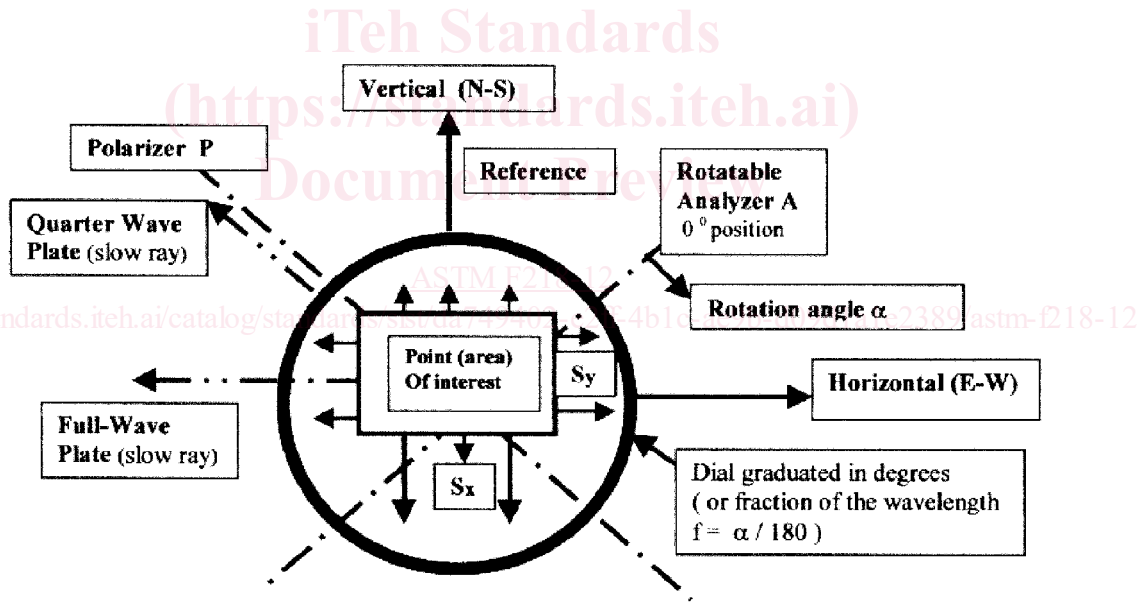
iTeh Standards
(https://standards.iteh.ai)
Document Preview

Vertical (N-S)

Polarizer P

Reference

Rotatable Analyzer A
$0^{0}$ position

Quarter Wave Plate (slow ray)

ASTM F218-12

Rotation angle $\alpha$

standards.iteh.ai/catalog/standards/sist/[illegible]-4b1c-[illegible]-2389/astm-f218-12

Point (area) Of interest

Sy

Horizontal (E-W)

Full-Wave Plate (slow ray)

Sx

Dial graduated in degrees ( or fraction of the wavelength f = $\alpha$ / 180 )